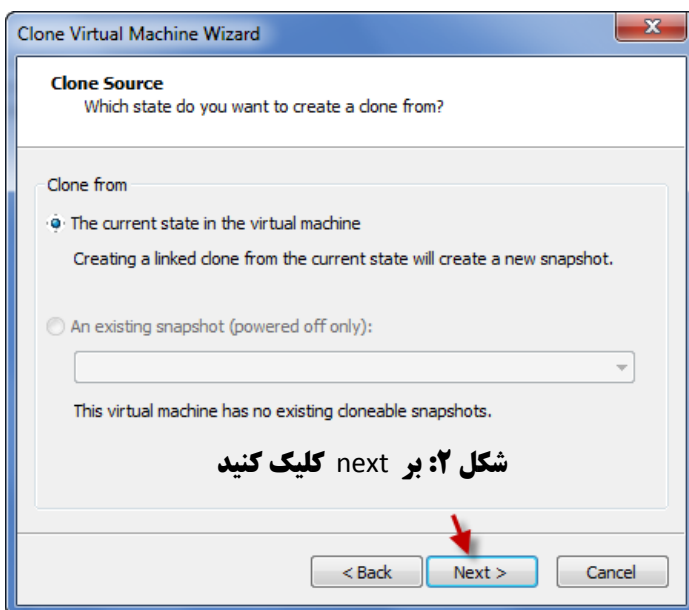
Clone Virtual Machine Wizard

Clone Source
Which state do you want to create a clone from?

Clone from

The current state in the virtual machine

Creating a linked clone from the current state will create a new snapshot.

An existing snapshot (powered off only):

This virtual machine has no existing cloneable snapshots.

شکل ۲: بر next کلیک کنید

< Back

Next >

Cancel